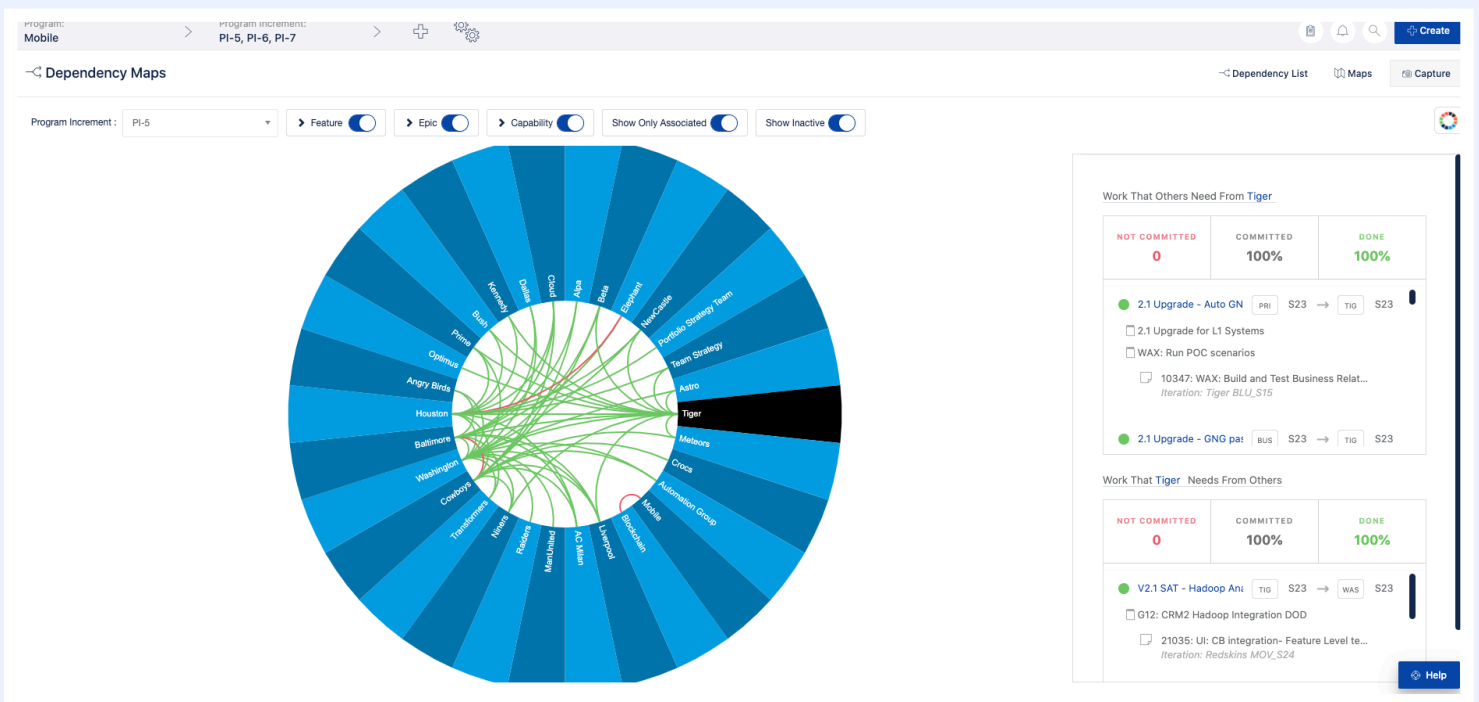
Program:
Mobile

Program Increment:
PI-5, PI-6, PI-7

Create

Dependency Maps

Dependency List Maps Capture

Program Increment : PI-5

Feature Epic Capability Show Only Associated Show Inactive

Kennedy Dallas Cloud Alpa Beta Elephant NewCastle Portfolio Strategy Team Team Strategy Astro Tiger Meteors Crocs Automation Group Mobile Blockchain Liverpool AC Milan ManUnited Raiders Niners Transformers Cowboys Washington Baltimore Houston Angry Birds Optimus Prime Bush

Work That Others Need From Tiger

| NOT COMMITTED | COMMITTED | DONE |
|---|---|---|
| 0 | 100% | 100% |

2.1 Upgrade - Auto GN PRI S23 → TIG S23
2.1 Upgrade for L1 Systems
WAX: Run POC scenarios
10347: WAX: Build and Test Business Relat...
Iteration: Tiger BLU_S15
2.1 Upgrade - GNG pa: BUS S23 → TIG S23

Work That Tiger Needs From Others

| NOT COMMITTED | COMMITTED | DONE |
|---|---|---|
| 0 | 100% | 100% |

V2.1 SAT - Hadoop Ana TIG S23 → WAS S23
G12: CRM2 Hadoop Integration DOD
21035: UI: CB integration- Feature Level te...
Iteration: Redskins MOV_S24

Help